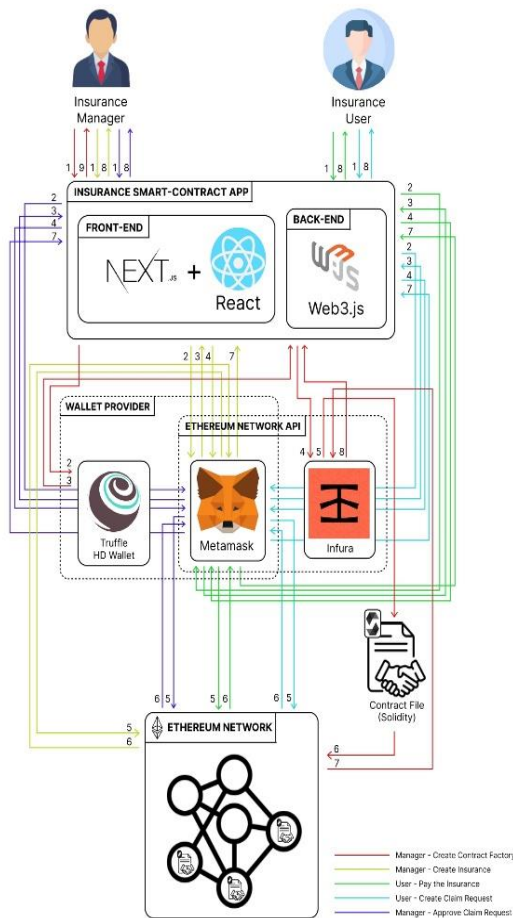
Insurance Manager

Insurance User

1 9 1 8 1 8

1 8 1 8

INSURANCE SMART-CONTRACT APP

FRONT-END

NEXT.JS + React

BACK-END

Web3.js

2
3
4
7

2
3
4
7
2
3
4
7

2 3 4 7

WALLET PROVIDER

ETHEREUM NETWORK API

2
3

4 5 8

Truffle HD Wallet

Metamask

Infura

Contract File (Solidity)

6 5

5 6

6 5

5
6

ETHEREUM NETWORK

6
7

Manager - Create Contract Factory
Manager - Create Insurance
User - Pay the Insurance
User - Create Claim Request
Manager - Approve Claim Request